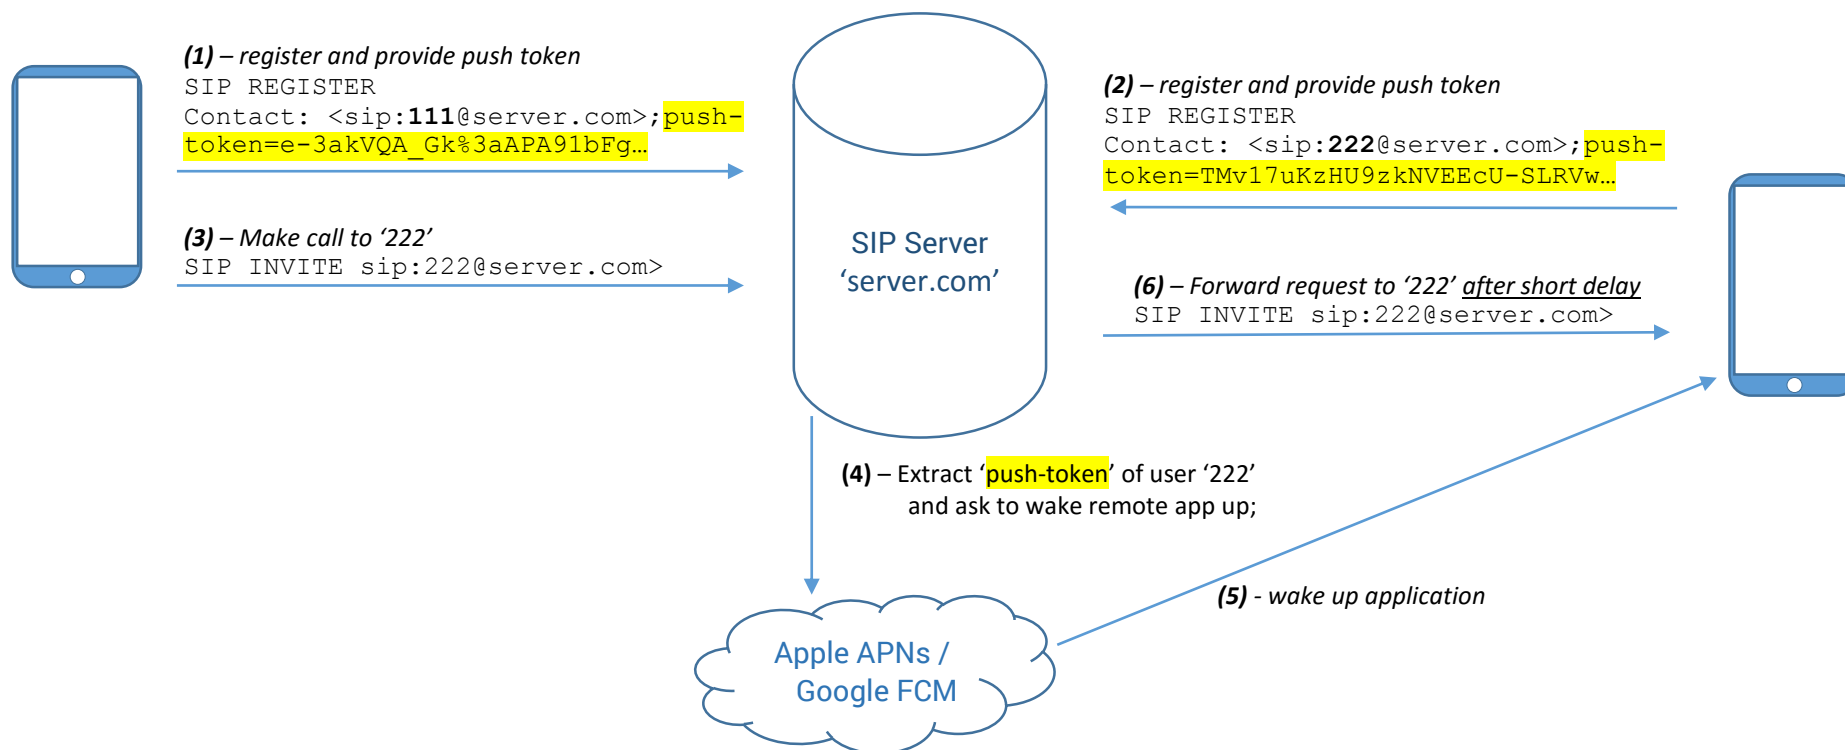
(1) – register and provide push token
SIP REGISTER
Contact: <sip:111@server.com>;push-token=e-3akVQA_Gk%3aAPA91bFg…

(3) – Make call to ‘222’
SIP INVITE sip:222@server.com>

SIP Server
‘server.com’

(2) – register and provide push token
SIP REGISTER
Contact: <sip:222@server.com>;push-token=TMv17uKzHU9zkNVEEcU-SLRVw…

(6) – Forward request to ‘222’ after short delay
SIP INVITE sip:222@server.com>

(4) – Extract ‘push-token’ of user ‘222’ and ask to wake remote app up;

(5) - wake up application

Apple APNs / Google FCM